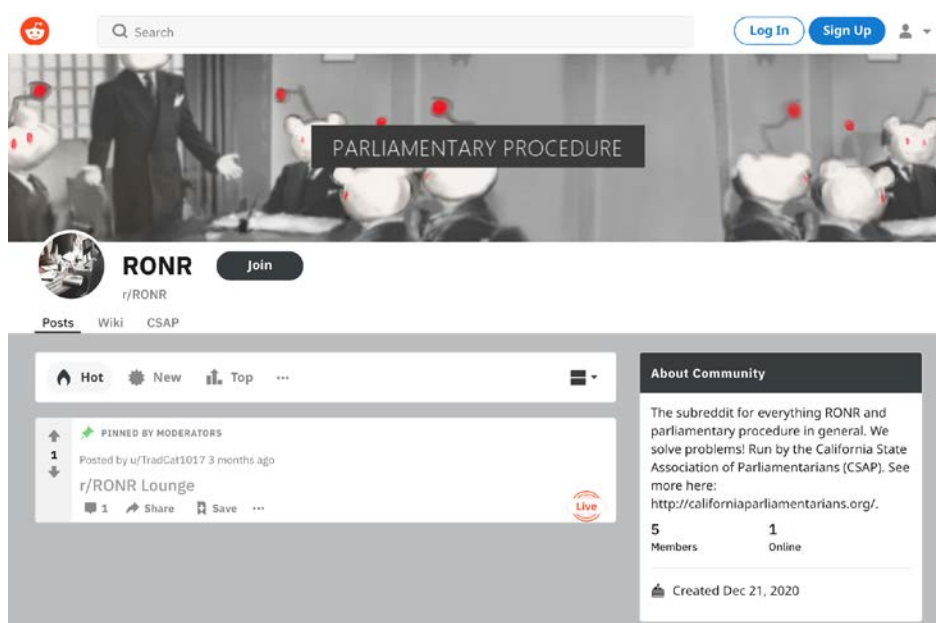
Search

Log In

Sign Up

PARLIAMENTARY PROCEDURE

RONR

Join

r/RONR

Posts Wiki CSAP

Hot New Top ···

PINNED BY MODERATORS

1

Posted by u/TradCat1017 3 months ago

r/RONR Lounge

1 Share Save ···

Live

About Community

The subreddit for everything RONR and parliamentary procedure in general. We solve problems! Run by the California State Association of Parliamentarians (CSAP). See more here: http://californiaparliamentarians.org/.

5
Members

1
Online

Created Dec 21, 2020